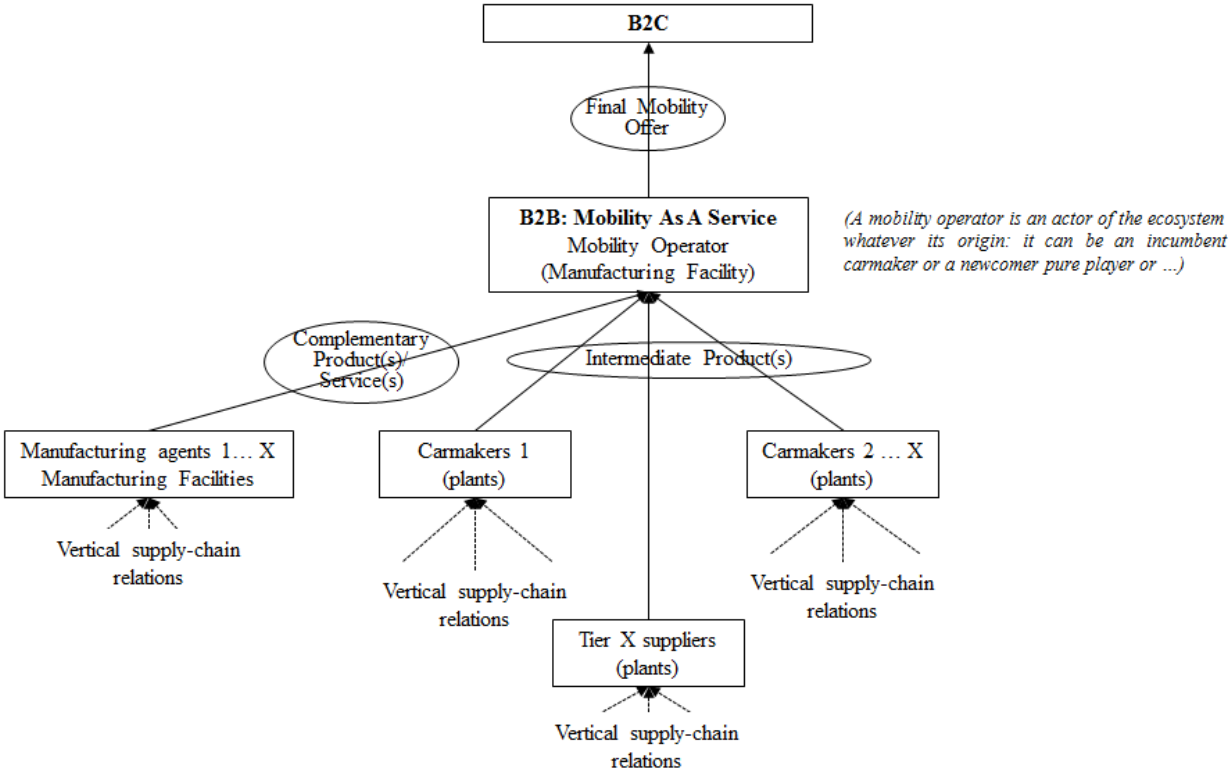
B2C

Final Mobility Offer

B2B: Mobility As A Service
Mobility Operator
(Manufacturing Facility)

(A mobility operator is an actor of the ecosystem whatever its origin: it can be an incumbent carmaker or a newcomer pure player or ...)

Complementary Product(s)/ Service(s)

Intermediate Product(s)

Manufacturing agents 1… X
Manufacturing Facilities

Vertical supply-chain relations

Carmakers 1
(plants)

Vertical supply-chain relations

Carmakers 2 … X
(plants)

Vertical supply-chain relations

Tier X suppliers
(plants)

Vertical supply-chain relations